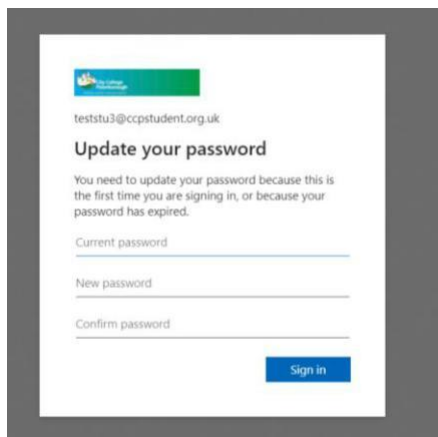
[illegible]

teststu3@ccpstudent.org.uk

Update your password

You need to update your password because this is the first time you are signing in, or because your password has expired.

Current password

New password

Confirm password

Sign in